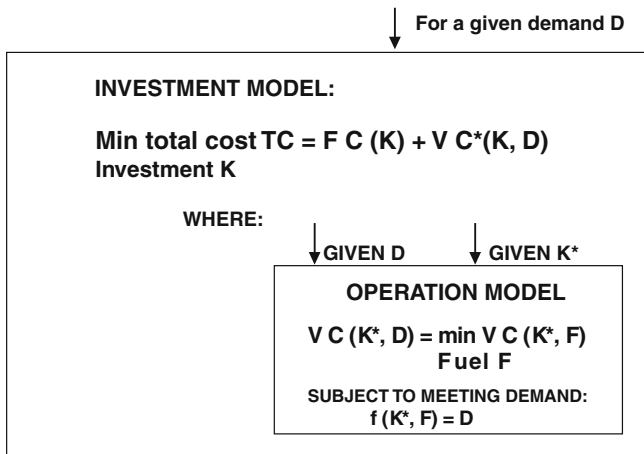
For a given demand D

INVESTMENT MODEL:

Min total cost TC = F C (K) + V C*(K, D)
Investment K

WHERE:

GIVEN D GIVEN K*

OPERATION MODEL

V C (K*, D) = min V C (K*, F)
Fuel F

SUBJECT TO MEETING DEMAND:
f (K*, F) = D